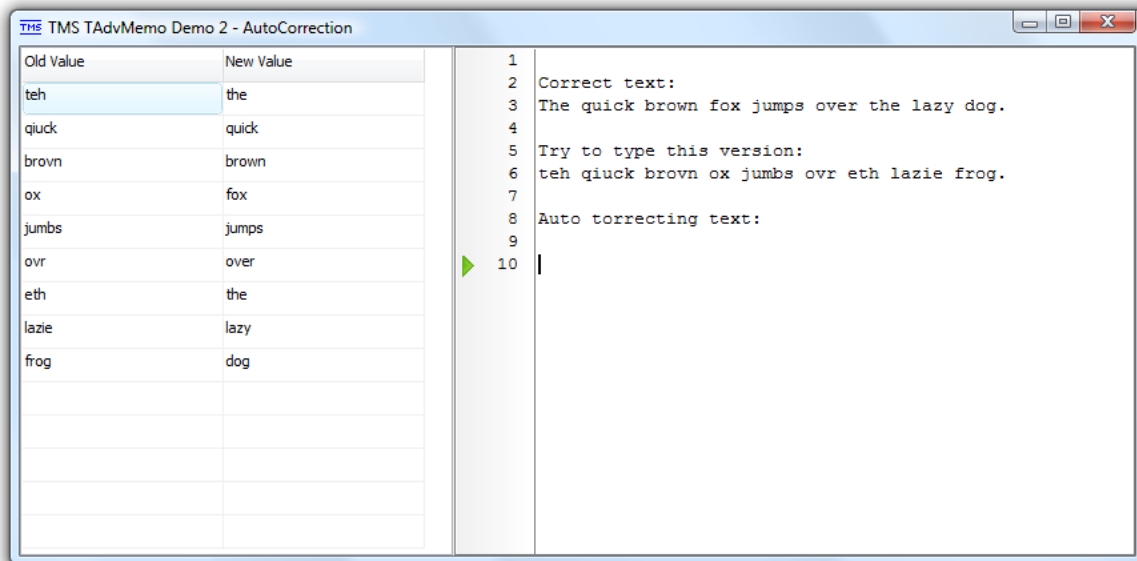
TMS TMS TAdvMemo Demo 2 - AutoCorrection

| Old Value | New Value |
|---|---|
| teh | the |
| qiuck | quick |
| brovn | brown |
| ox | fox |
| jumbs | jumps |
| ovr | over |
| eth | the |
| lazie | lazy |
| frog | dog |

1
2 Correct text:
3 The quick brown fox jumps over the lazy dog.
4
5 Try to type this version:
6 teh qiuck brovn ox jumbs ovr eth lazie frog.
7
8 Auto torrecting text:
9
10